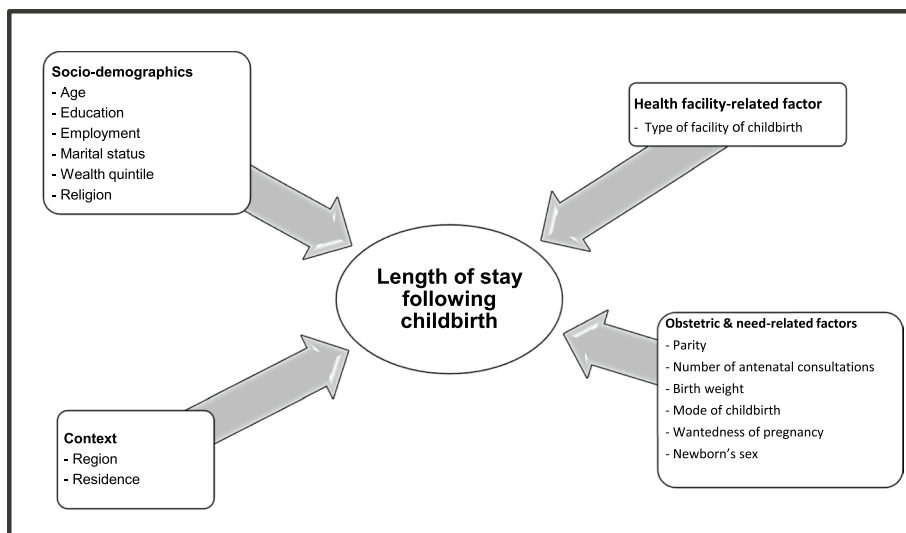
**Socio-demographics**
- Age
- Education
- Employment
- Marital status
- Wealth quintile
- Religion

**Health facility-related factor**
- Type of facility of childbirth

**Length of stay following childbirth**

**Obstetric & need-related factors**
- Parity
- Number of antenatal consultations
- Birth weight
- Mode of childbirth
- Wantedness of pregnancy
- Newborn's sex

**Context**
- Region
- Residence